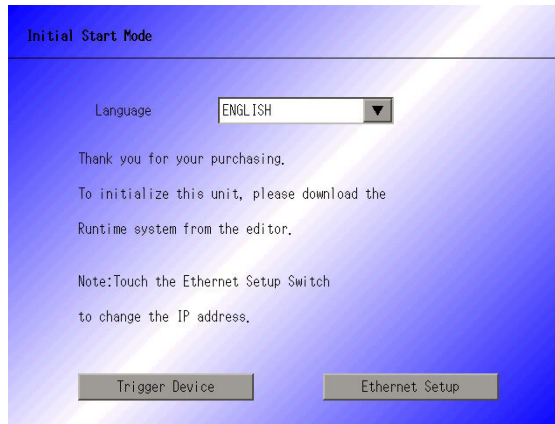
Initial Start Mode

Language ENGLISH

Thank you for your purchasing.

To initialize this unit, please download the

Runtime system from the editor.

Note:Touch the Ethernet Setup Switch

to change the IP address.

Trigger Device

Ethernet Setup